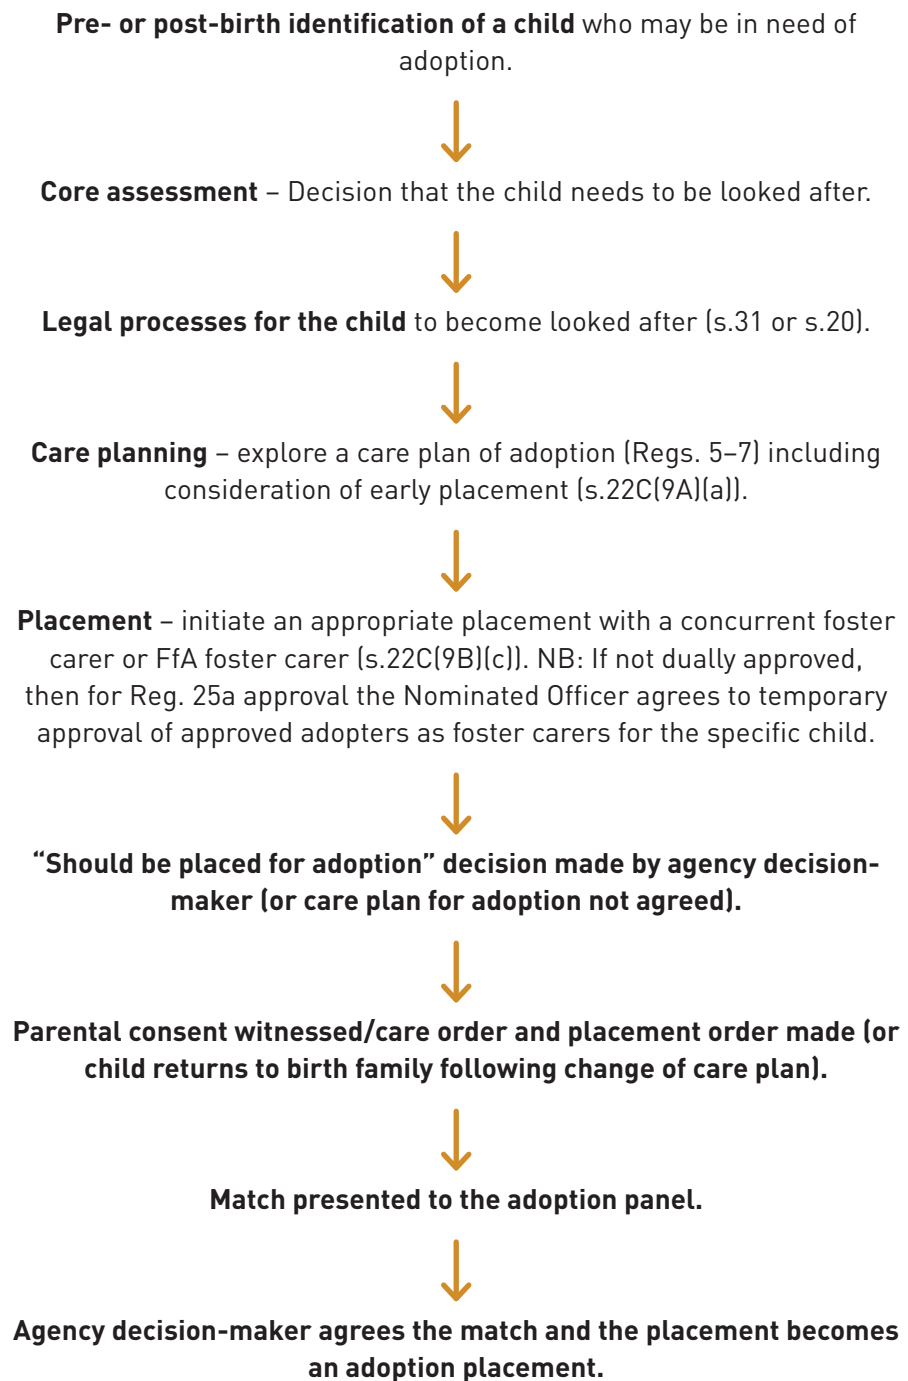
**Pre- or post-birth identification of a child** who may be in need of adoption.

**Core assessment** – Decision that the child needs to be looked after.

**Legal processes for the child** to become looked after (s.31 or s.20).

**Care planning** – explore a care plan of adoption (Regs. 5–7) including consideration of early placement (s.22C(9A)(a)).

**Placement** – initiate an appropriate placement with a concurrent foster carer or FfA foster carer (s.22C(9B)(c)). NB: If not dually approved, then for Reg. 25a approval the Nominated Officer agrees to temporary approval of approved adopters as foster carers for the specific child.

**"Should be placed for adoption" decision made by agency decision-maker (or care plan for adoption not agreed).**

**Parental consent witnessed/care order and placement order made (or child returns to birth family following change of care plan).**

**Match presented to the adoption panel.**

**Agency decision-maker agrees the match and the placement becomes an adoption placement.**